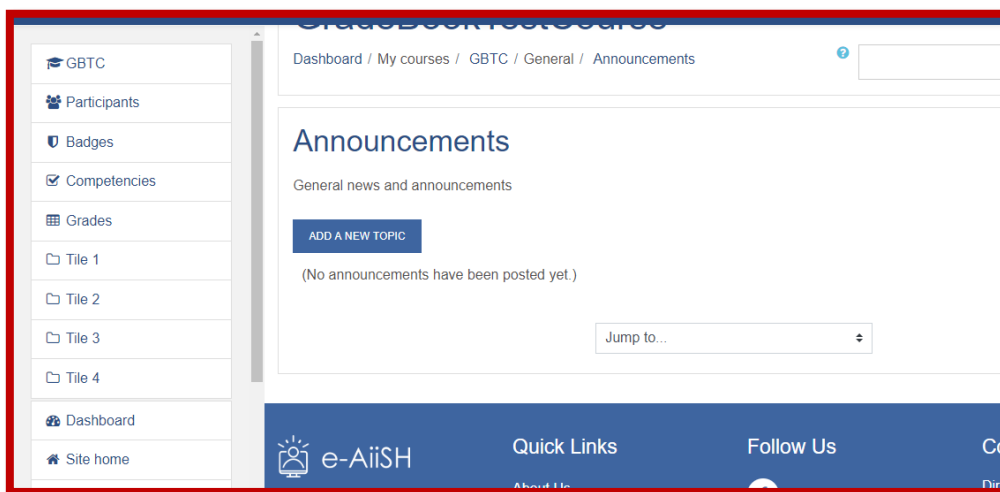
GBTC
Participants
Badges
Competencies
Grades
Tile 1
Tile 2
Tile 3
Tile 4
Dashboard
Site home

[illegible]

Dashboard / My courses / GBTC / General / Announcements

Announcements

General news and announcements

ADD A NEW TOPIC

(No announcements have been posted yet.)

Jump to...

e-AiiSH

Quick Links

About Us

Follow Us

Co

Dir